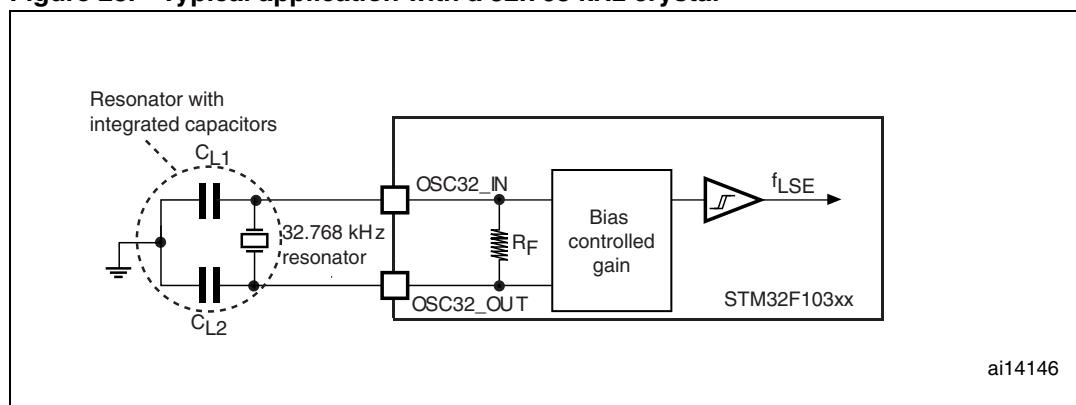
Figure 23. Typical application with a 32.768 kHz crystal

Resonator with integrated capacitors

$C_{L1}$

32.768 kHz resonator

$C_{L2}$

OSC32_IN

OSC32_OUT

$R_F$

Bias controlled gain

$f_{LSE}$

STM32F103xx

ai14146